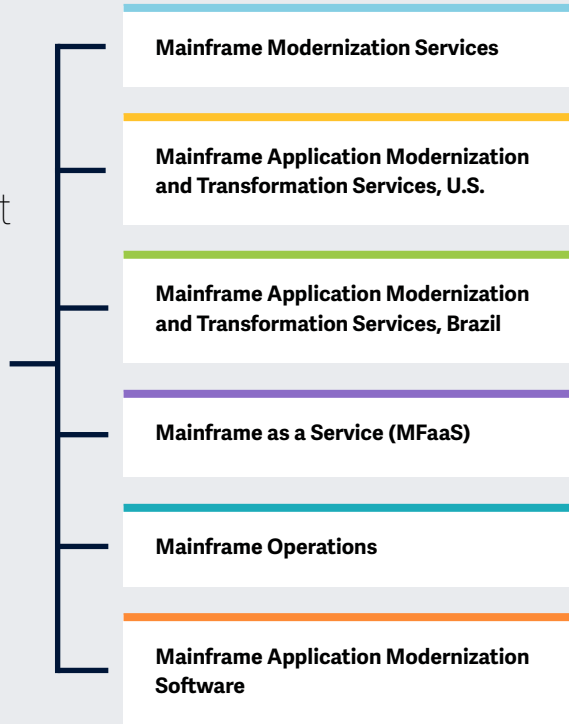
t

Mainframe Modernization Services

Mainframe Application Modernization and Transformation Services, U.S.

Mainframe Application Modernization and Transformation Services, Brazil

Mainframe as a Service (MFaaS)

Mainframe Operations

Mainframe Application Modernization Software